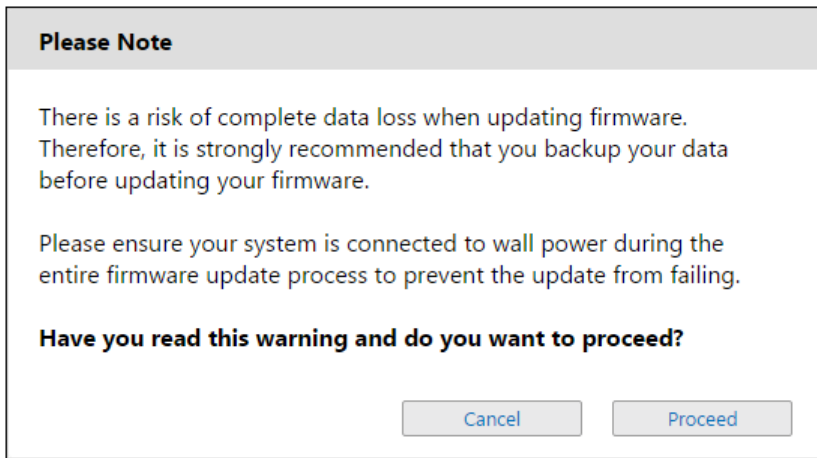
Please Note

There is a risk of complete data loss when updating firmware. Therefore, it is strongly recommended that you backup your data before updating your firmware.

Please ensure your system is connected to wall power during the entire firmware update process to prevent the update from failing.

Have you read this warning and do you want to proceed?

Cancel

Proceed